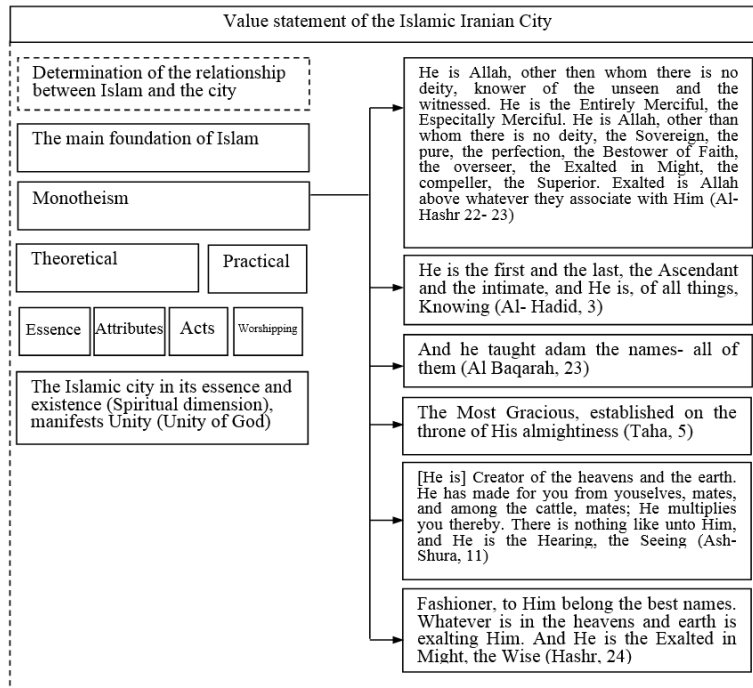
Value statement of the Islamic Iranian City

Determination of the relationship between Islam and the city

The main foundation of Islam

Monotheism

Theoretical

Practical

Essence

Attributes

Acts

Worshipping

The Islamic city in its essence and existence (Spiritual dimension), manifests Unity (Unity of God)

He is Allah, other then whom there is no deity, knower of the unseen and the witnessed. He is the Entirely Merciful, the Especially Merciful. He is Allah, other than whom there is no deity, the Sovereign, the pure, the perfection, the Bestower of Faith, the overseer, the Exalted in Might, the compeller, the Superior. Exalted is Allah above whatever they associate with Him (Al-Hashr 22- 23)

He is the first and the last, the Ascendant and the intimate, and He is, of all things, Knowing (Al- Hadid, 3)

And he taught adam the names- all of them (Al Baqarah, 23)

The Most Gracious, established on the throne of His almightiness (Taha, 5)

[He is] Creator of the heavens and the earth. He has made for you from youselves, mates, and among the cattle, mates; He multiplies you thereby. There is nothing like unto Him, and He is the Hearing, the Seeing (Ash-Shura, 11)

Fashioner, to Him belong the best names. Whatever is in the heavens and earth is exalting Him. And He is the Exalted in Might, the Wise (Hashr, 24)